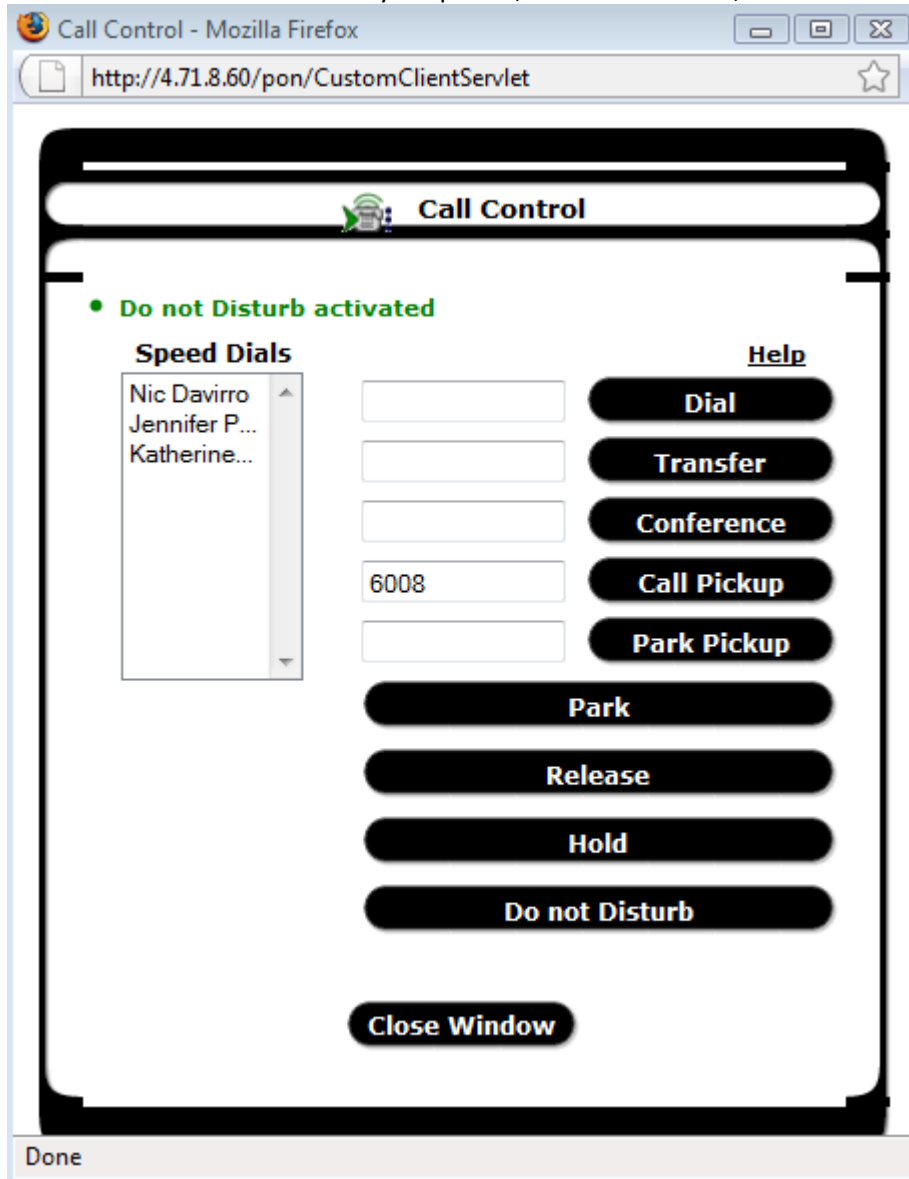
Call Control - Mozilla Firefox

http://4.71.8.60/pon/CustomClientServlet

Call Control

• Do not Disturb activated

Speed Dials

Help

Nic Davirro
Jennifer P...
Katherine...

Dial

Transfer

Conference

6008

Call Pickup

Park Pickup

Park

Release

Hold

Do not Disturb

Close Window

Done